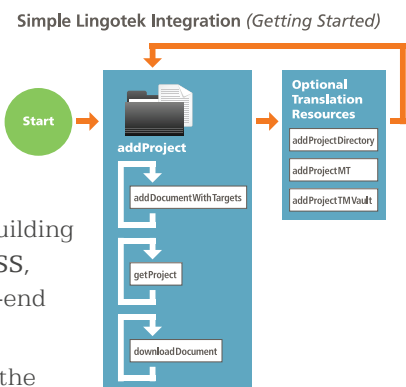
Simple Lingotek Integration (Getting Started)

Start

addProject

addDocumentWithTargets

getProject

downloadDocument

Optional Translation Resources

addProjectDirectory

addProjectMT

addProjectTMVault

uilding
SS,
-end

the